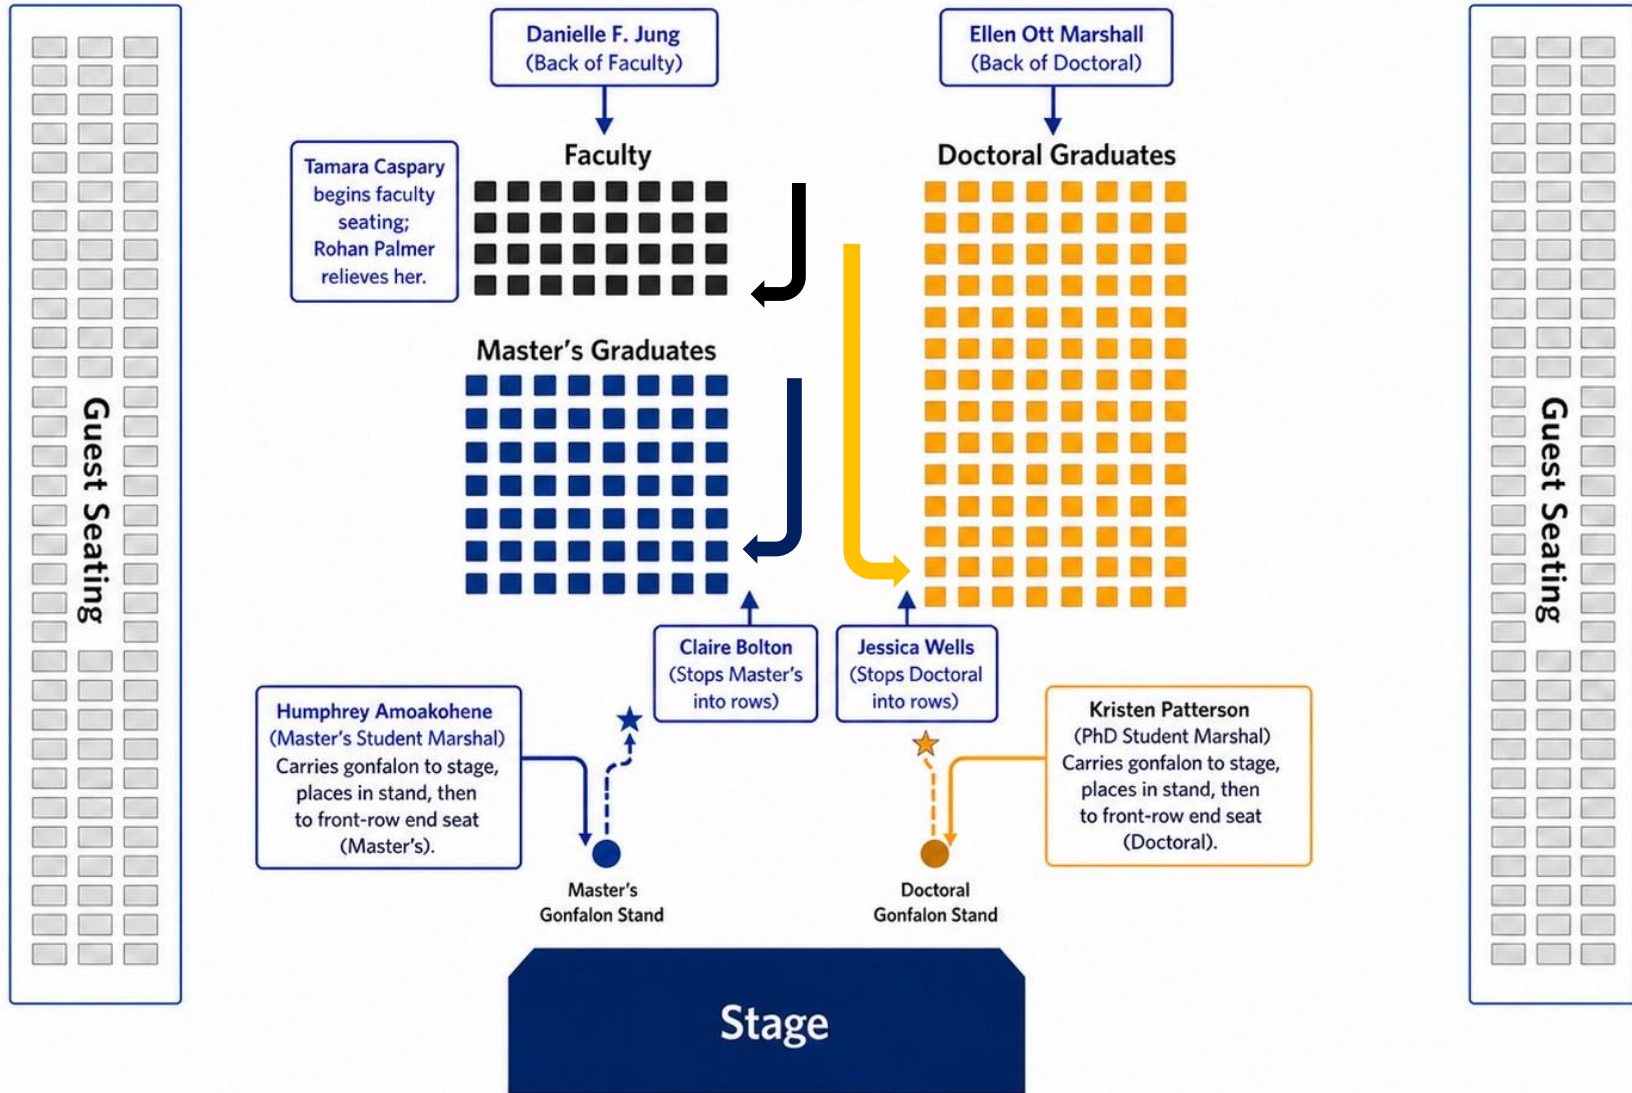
Guest Seating

Danielle F. Jung
(Back of Faculty)

Ellen Ott Marshall
(Back of Doctoral)

Tamara Caspary begins faculty seating; Rohan Palmer relieves her.

Faculty

Doctoral Graduates

Master's Graduates

Claire Bolton
(Stops Master's into rows)

Jessica Wells
(Stops Doctoral into rows)

Humphrey Amoakohene
(Master's Student Marshal)
Carries gonfalon to stage, places in stand, then to front-row end seat (Master's).

Kristen Patterson
(PhD Student Marshal)
Carries gonfalon to stage, places in stand, then to front-row end seat (Doctoral).

Master's Gonfalon Stand

Doctoral Gonfalon Stand

Stage

Guest Seating